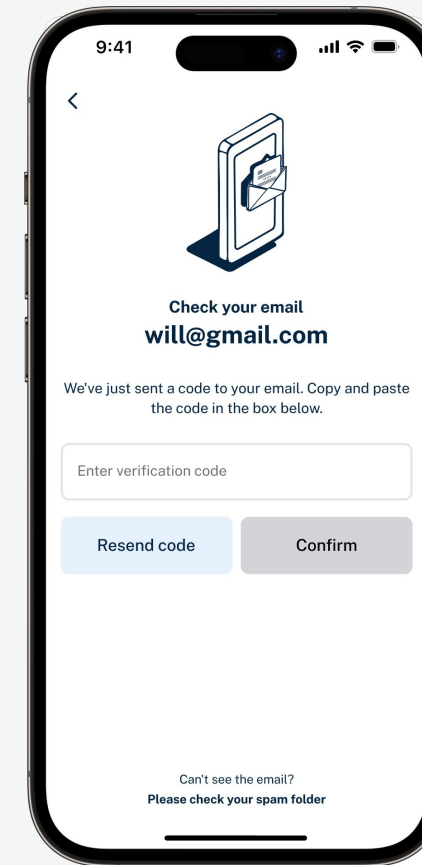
9:41

<

Check your email
will@gmail.com

We've just sent a code to your email. Copy and paste the code in the box below.

Enter verification code

Resend code

Confirm

Can't see the email?
Please check your spam folder